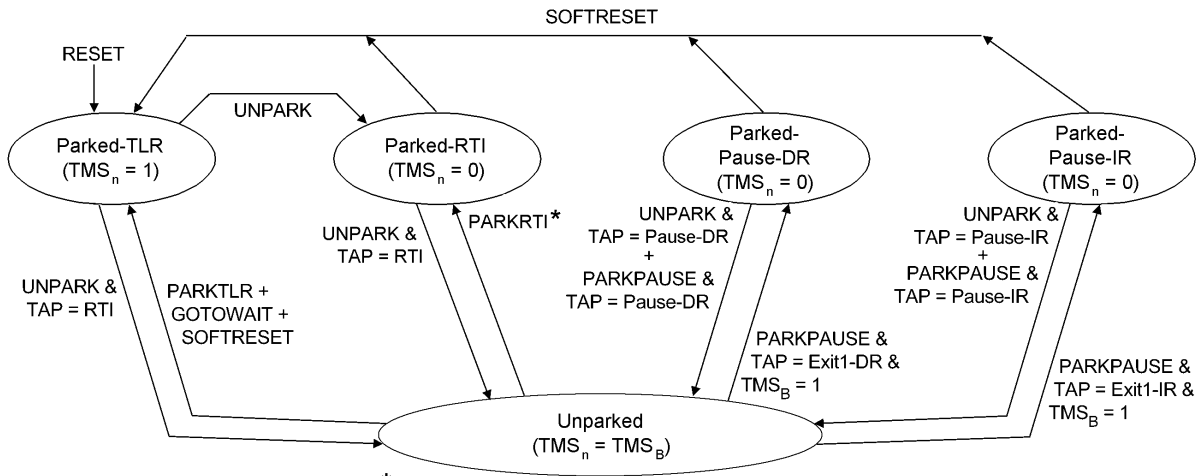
SOFTRESET

RESET

UNPARK

Parked-TLR
($TMS_n$ = 1)

Parked-RTI
($TMS_n$ = 0)

Parked-Pause-DR
($TMS_n$ = 0)

Parked-Pause-IR
($TMS_n$ = 0)

UNPARK & TAP = RTI

PARKRTI*

UNPARK & TAP = Pause-DR + PARKPAUSE & TAP = Pause-DR

UNPARK & TAP = Pause-IR + PARKPAUSE & TAP = Pause-IR

UNPARK & TAP = RTI

PARKTLR + GOTOWAIT + SOFTRESET

PARKPAUSE & TAP = Exit1-DR & $TMS_B$ = 1

PARKPAUSE & TAP = Exit1-IR & $TMS_B$ = 1

Unparked
($TMS_n$ = $TMS_B$)